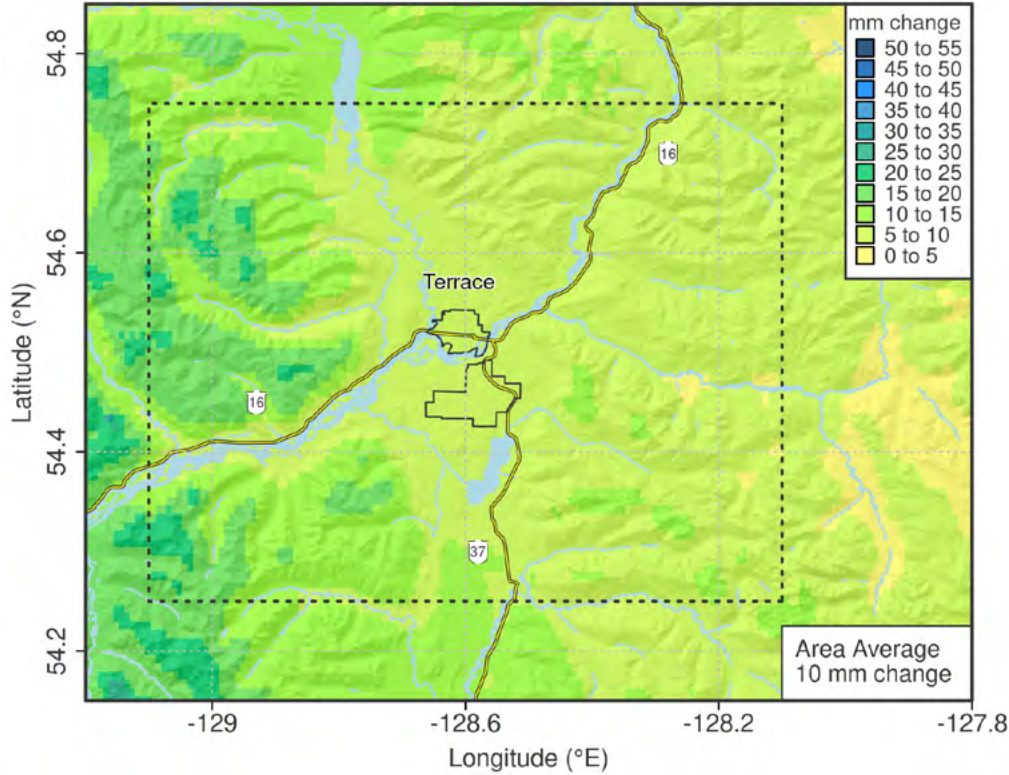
mm change
50 to 55
45 to 50
40 to 45
35 to 40
30 to 35
25 to 30
20 to 25
15 to 20
10 to 15
5 to 10
0 to 5

16

Terrace

16

37

Area Average
10 mm change

54.8
54.6
54.4
54.2

Latitude (°N)

-129
-128.6
-128.2
-127.8

Longitude (°E)